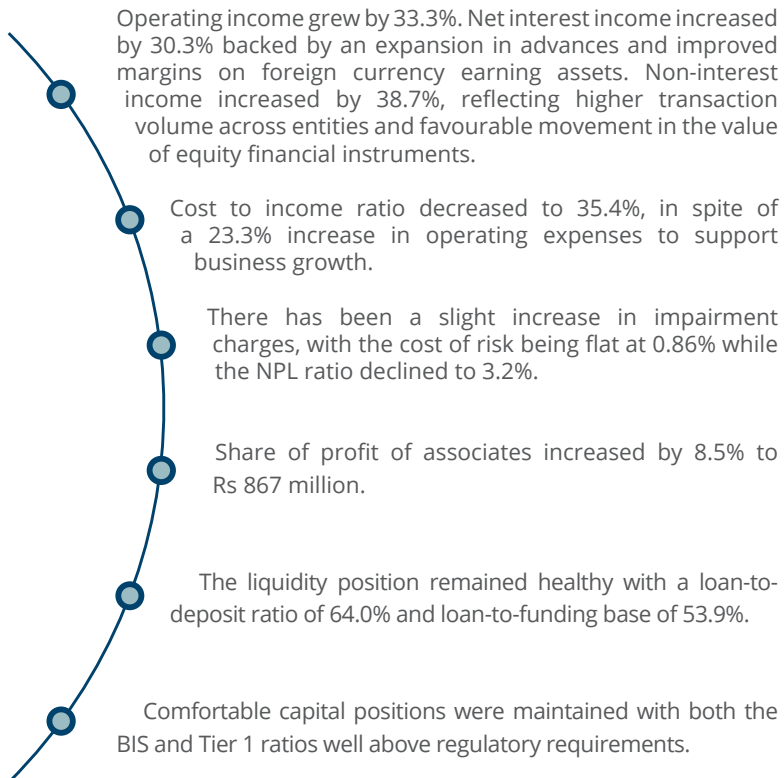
Operating income grew by 33.3%. Net interest income increased by 30.3% backed by an expansion in advances and improved margins on foreign currency earning assets. Non-interest income increased by 38.7%, reflecting higher transaction volume across entities and favourable movement in the value of equity financial instruments.

Cost to income ratio decreased to 35.4%, in spite of a 23.3% increase in operating expenses to support business growth.

There has been a slight increase in impairment charges, with the cost of risk being flat at 0.86% while the NPL ratio declined to 3.2%.

Share of profit of associates increased by 8.5% to Rs 867 million.

The liquidity position remained healthy with a loan-to-deposit ratio of 64.0% and loan-to-funding base of 53.9%.

Comfortable capital positions were maintained with both the BIS and Tier 1 ratios well above regulatory requirements.